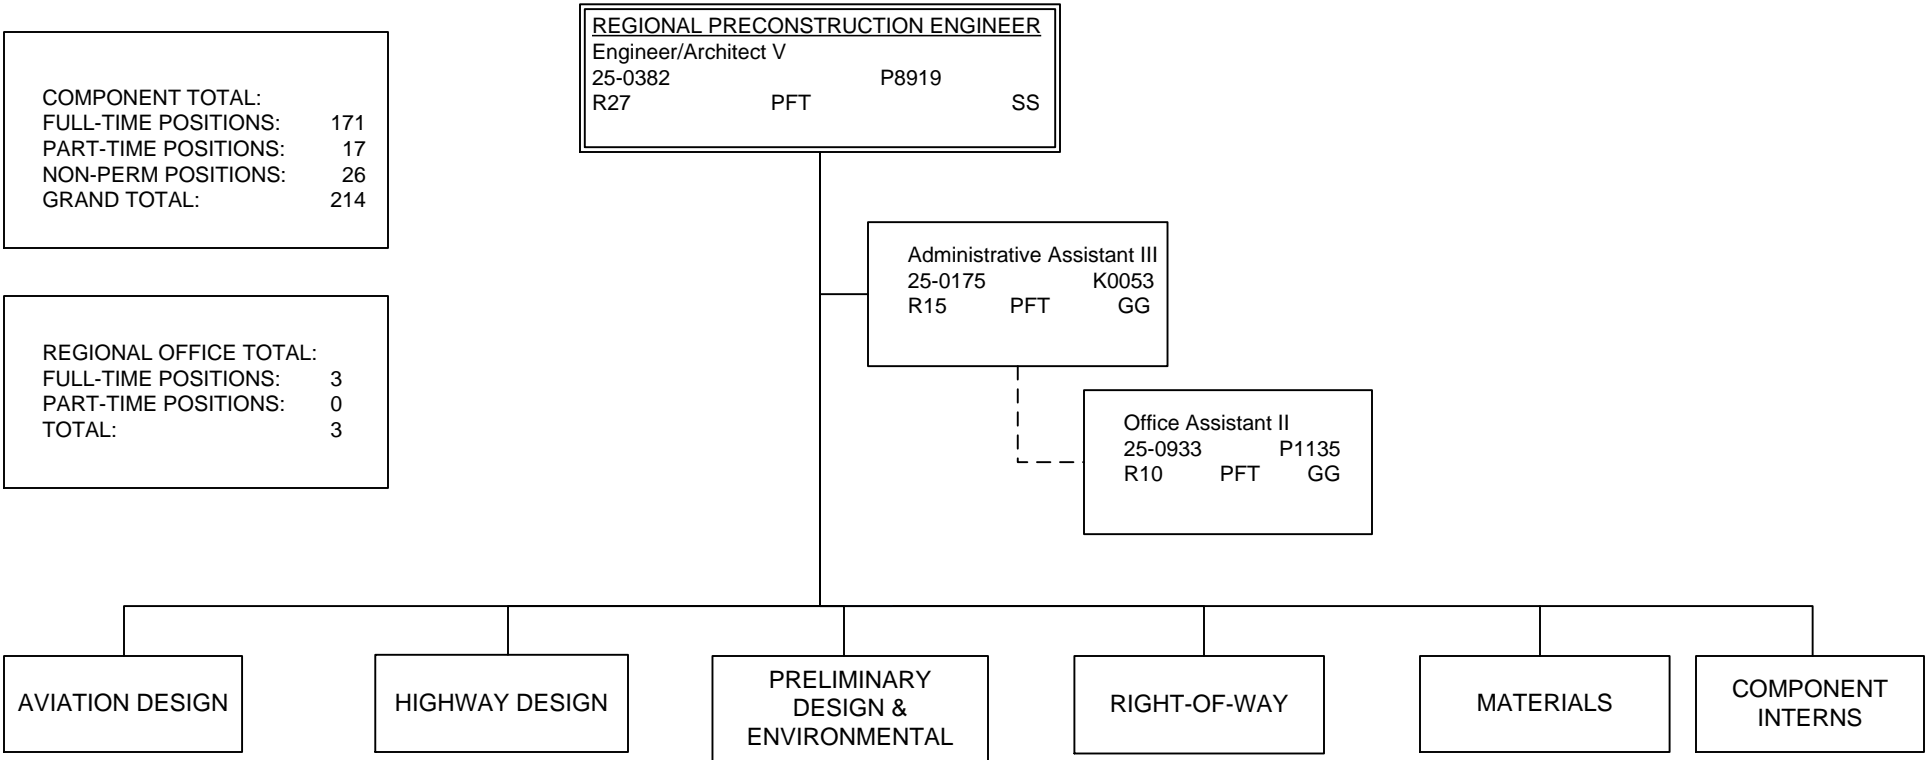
COMPONENT TOTAL:
FULL-TIME POSITIONS: 171
PART-TIME POSITIONS: 17
NON-PERM POSITIONS: 26
GRAND TOTAL: 214

REGIONAL OFFICE TOTAL:
FULL-TIME POSITIONS: 3
PART-TIME POSITIONS: 0
TOTAL: 3

REGIONAL PRECONSTRUCTION ENGINEER
Engineer/Architect V
25-0382 P8919
R27 PFT SS

Administrative Assistant III
25-0175 K0053
R15 PFT GG

Office Assistant II
25-0933 P1135
R10 PFT GG

AVIATION DESIGN

HIGHWAY DESIGN

PRELIMINARY DESIGN & ENVIRONMENTAL

RIGHT-OF-WAY

MATERIALS

COMPONENT INTERNS